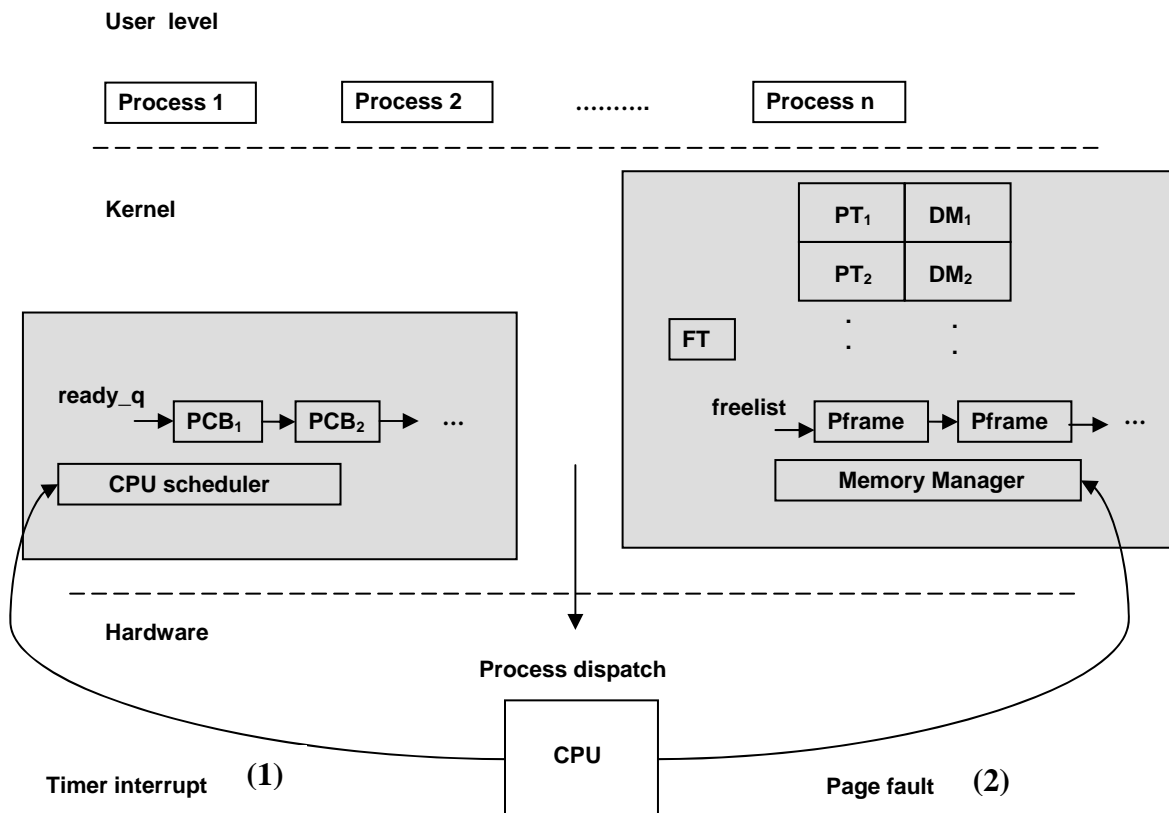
User level

Process 1

Process 2

……….

Process n

Kernel

$PT_1$ | $DM_1$

$PT_2$ | $DM_2$

FT

.
.

.
.

ready_q

$PCB_1$

$PCB_2$

…

freelist

Pframe

Pframe

…

CPU scheduler

Memory Manager

Hardware

Process dispatch

CPU

Timer interrupt (1)

Page fault (2)